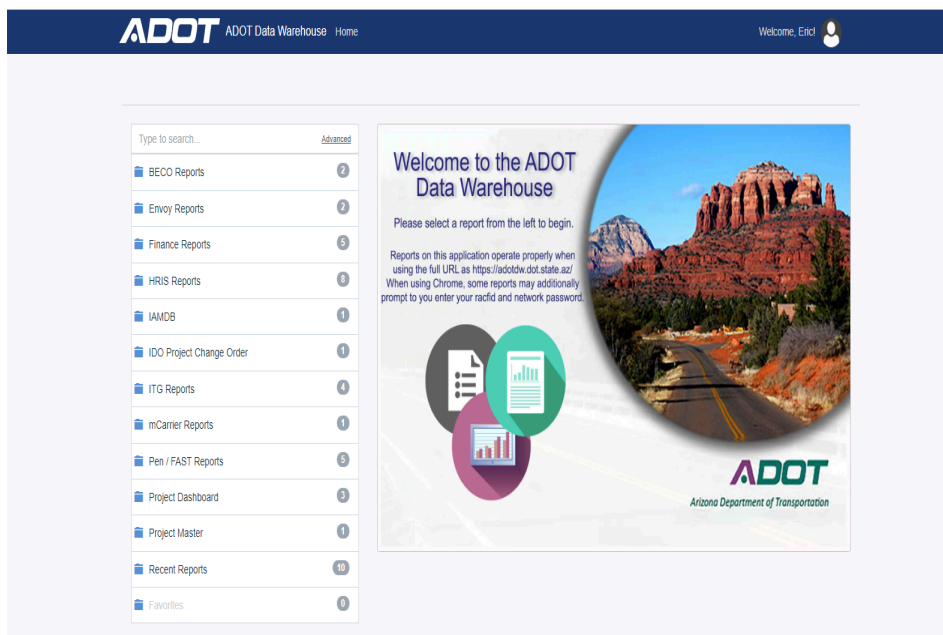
ADOT ADOT Data Warehouse Home

Welcome, Eric!

Type to search... Advanced

BECO Reports 2
Envoy Reports 2
Finance Reports 5
HRIS Reports 8
IAMDB 1
IDO Project Change Order 1
ITG Reports 4
mCarrier Reports 1
Pen / FAST Reports 5
Project Dashboard 3
Project Master 1
Recent Reports 10
Favorites 0

Welcome to the ADOT Data Warehouse

Please select a report from the left to begin.

Reports on this application operate properly when using the full URL as https://adotdw.dot.state.az/ When using Chrome, some reports may additionally prompt to you enter your racfid and network password.

ADOT
Arizona Department of Transportation